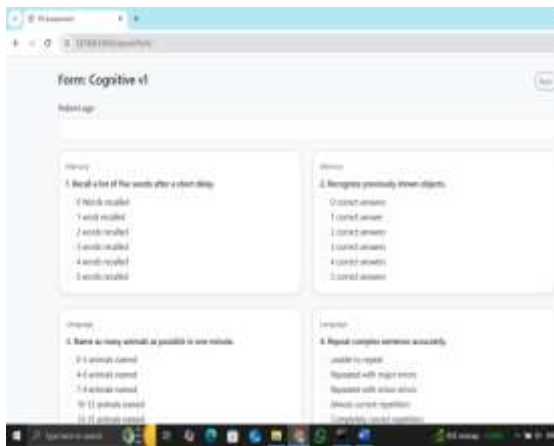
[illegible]

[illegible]

Form: Cognitive v1

Patient age

Memory

1. Recall a list of five words after a short delay.

0 Words recalled
1 words recalled
2 words recalled
3 words recalled
4 words recalled
5 words recalled

Memory

2. Recognize previously shown objects.

0 correct answers
1 correct answer
2 correct answers
3 correct answers
4 correct answers
5 correct answers

Language

3. Name as many animals as possible in one minute.

0-3 animals named
4-6 animals named
7-9 animals named
10-12 animals named
13-15 animals named

Language

4. Repeat complex sentences accurately.

Unable to repeat
Repeated with major errors
Repeated with minor errors
Almost correct repetition
Completely correct repetition

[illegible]